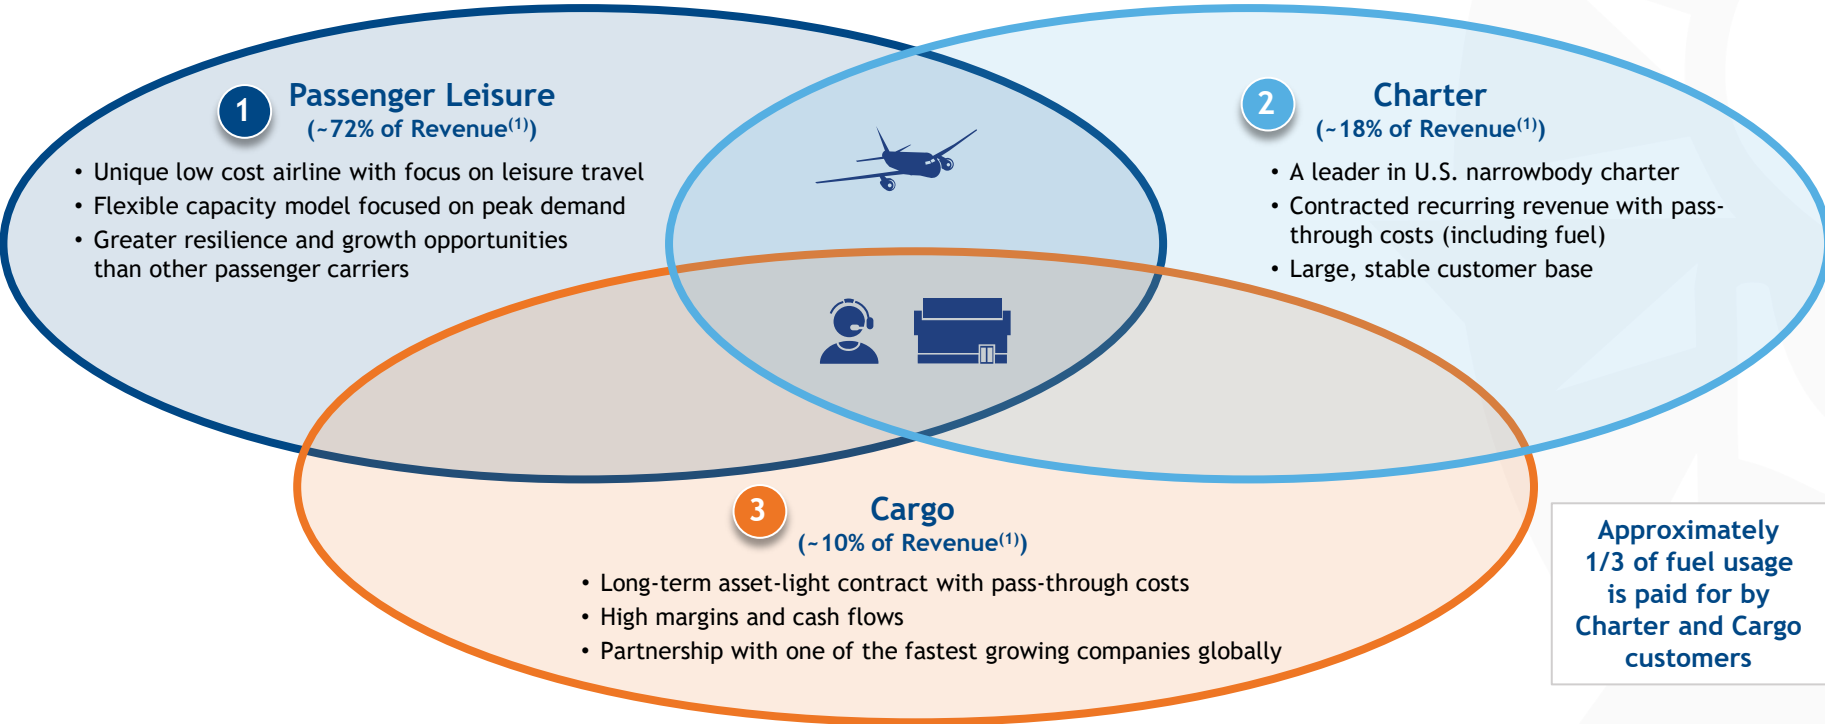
1 Passenger Leisure
(~72% of Revenue$^{(1)}$)

• Unique low cost airline with focus on leisure travel
• Flexible capacity model focused on peak demand
• Greater resilience and growth opportunities than other passenger carriers

2 Charter
(~18% of Revenue$^{(1)}$)

• A leader in U.S. narrowbody charter
• Contracted recurring revenue with pass-through costs (including fuel)
• Large, stable customer base

3 Cargo
(~10% of Revenue$^{(1)}$)

• Long-term asset-light contract with pass-through costs
• High margins and cash flows
• Partnership with one of the fastest growing companies globally

Approximately 1/3 of fuel usage is paid for by Charter and Cargo customers